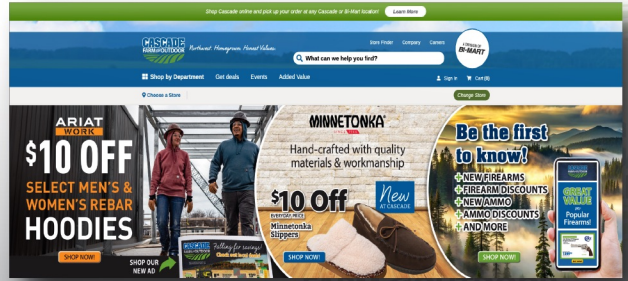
Shop Cascade online and pick up your order at any Cascade or Bi-Mart location! Learn More

CASCADE FARM & OUTDOOR Northwest. Homegrown. Honest Values.

Store Finder Company Careers

A DIVISION OF BI-MART

What can we help you find?

Shop by Department Get deals Events Added Value

Sign in Cart (0)

Choose a Store

Change Store

ARIAT WORK

$10 OFF

SELECT MEN'S & WOMEN'S REBAR HOODIES

SHOP NOW!

SHOP OUR NEW AD

CASCADE

Falling for savings!

MINNETONKA

Hand-crafted with quality materials & workmanship

$10 Off

EVERYDAY PRICE

Minnetonka Slippers

New AT CASCADE

SHOP NOW!

Be the first to know!

+ NEW FIREARMS
+ FIREARM DISCOUNTS
+ NEW AMMO
+ AMMO DISCOUNTS
+ AND MORE

GREAT VALUE on Popular Firearms!

SHOP NOW!